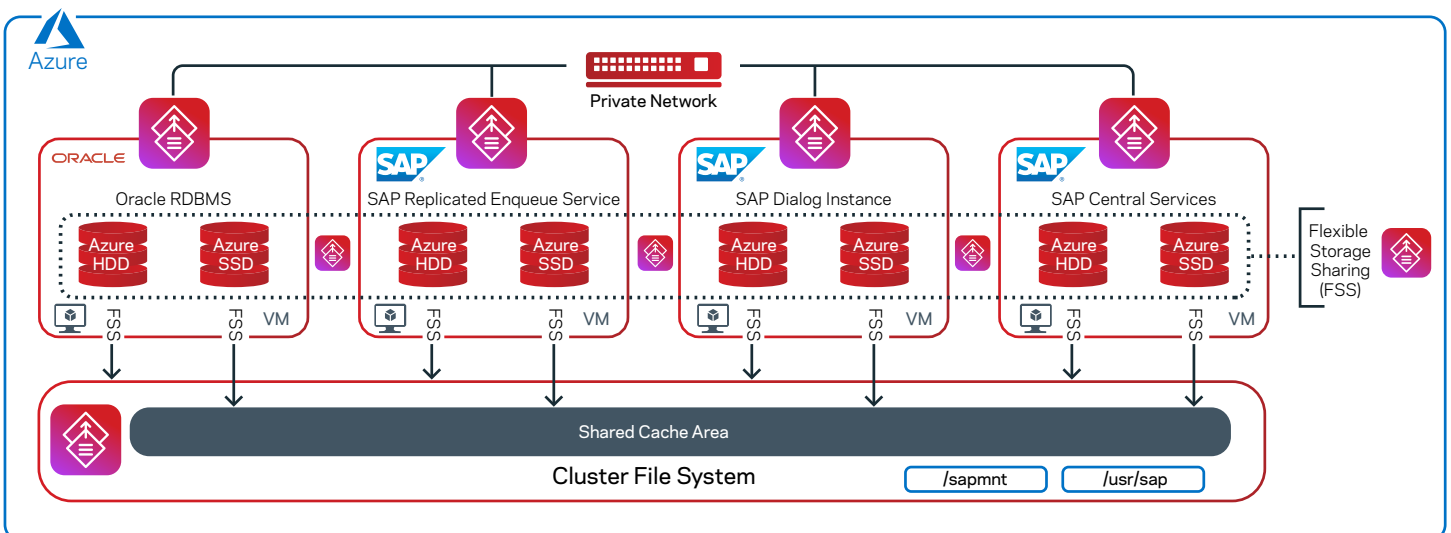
Azure

Private Network

ORACLE

Oracle RDBMS

Azure HDD

Azure SSD

FSS

FSS

VM

SAP

SAP Replicated Enqueue Service

Azure HDD

Azure SSD

FSS

FSS

VM

SAP

SAP Dialog Instance

Azure HDD

Azure SSD

FSS

FSS

VM

SAP

SAP Central Services

Azure HDD

Azure SSD

FSS

FSS

VM

Flexible Storage Sharing (FSS)

Shared Cache Area

Cluster File System

/sapmnt

/usr/sap